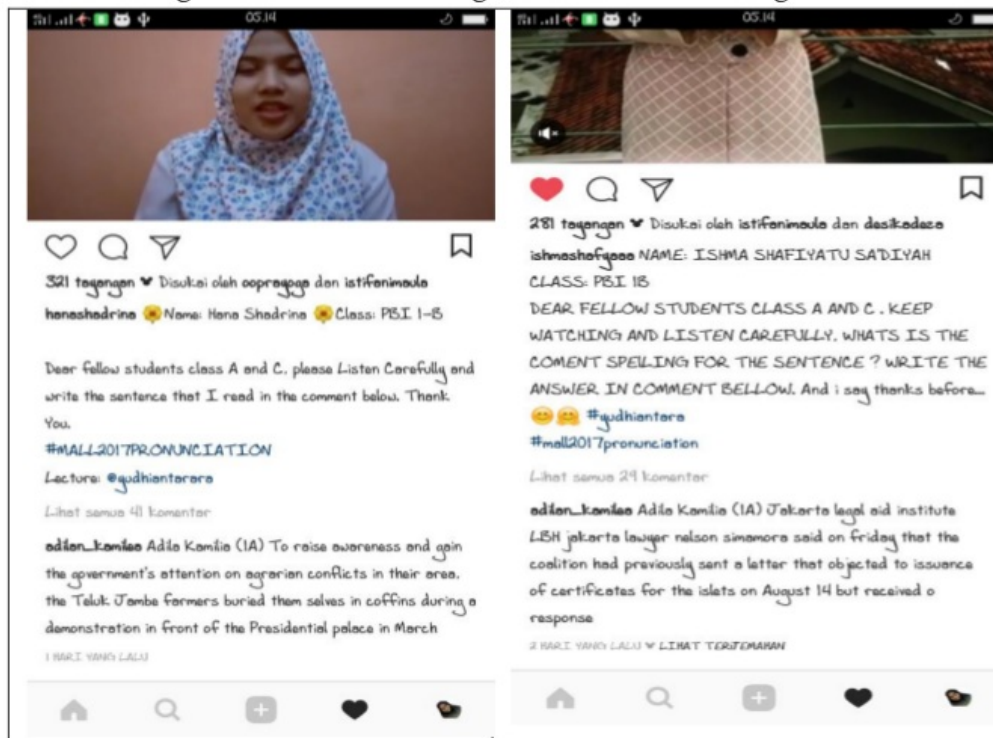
05.14

321 tayangan ♥ Disukai oleh ooprapgap dan istifenimaula

hanashadrina 🌼 Name: Hana Shadrina 🌼 Class: PBI 1-B

Dear fellow students class A and C, please Listen Carefully and write the sentence that I read in the comment below. Thank You.

#MALL2017PRONUNCIATION

Lecture: @yudhiantara

Lihat semua 41 komentar

adilan_kamilaa Adila Kamilia (1A) To raise awareness and gain the government's attention on agrarian conflicts in their area, the Teluk Jambe farmers buried them selves in coffins during a demonstration in front of the Presidential palace in March

1 HARI YANG LALU

05.14

281 tayangan ♥ Disukai oleh istifenimaula dan desikadaza

ishmashafyaaa NAME: ISHMA SHAFIYATU SA'DIYAH CLASS: PBI 1B

DEAR FELLOW STUDENTS CLASS A AND C . KEEP WATCHING AND LISTEN CAREFULLY. WHATS IS THE COMENT SPELLING FOR THE SENTENCE ? WRITE THE ANSWER IN COMMENT BELLOW. And i say thanks before... 😊🤗 #yudhiantara

#mall2017pronunciation

Lihat semua 29 komentar

adilan_kamilaa Adila Kamilia (1A) Jakarta legal aid institute LBH jakarta lawyer nelson simamora said on friday that the coalition had previously sent a letter that objected to issuance of certificates for the islets on August 14 but received a response

2 HARI YANG LALU ♥ LIHAT TERJEMAHAN